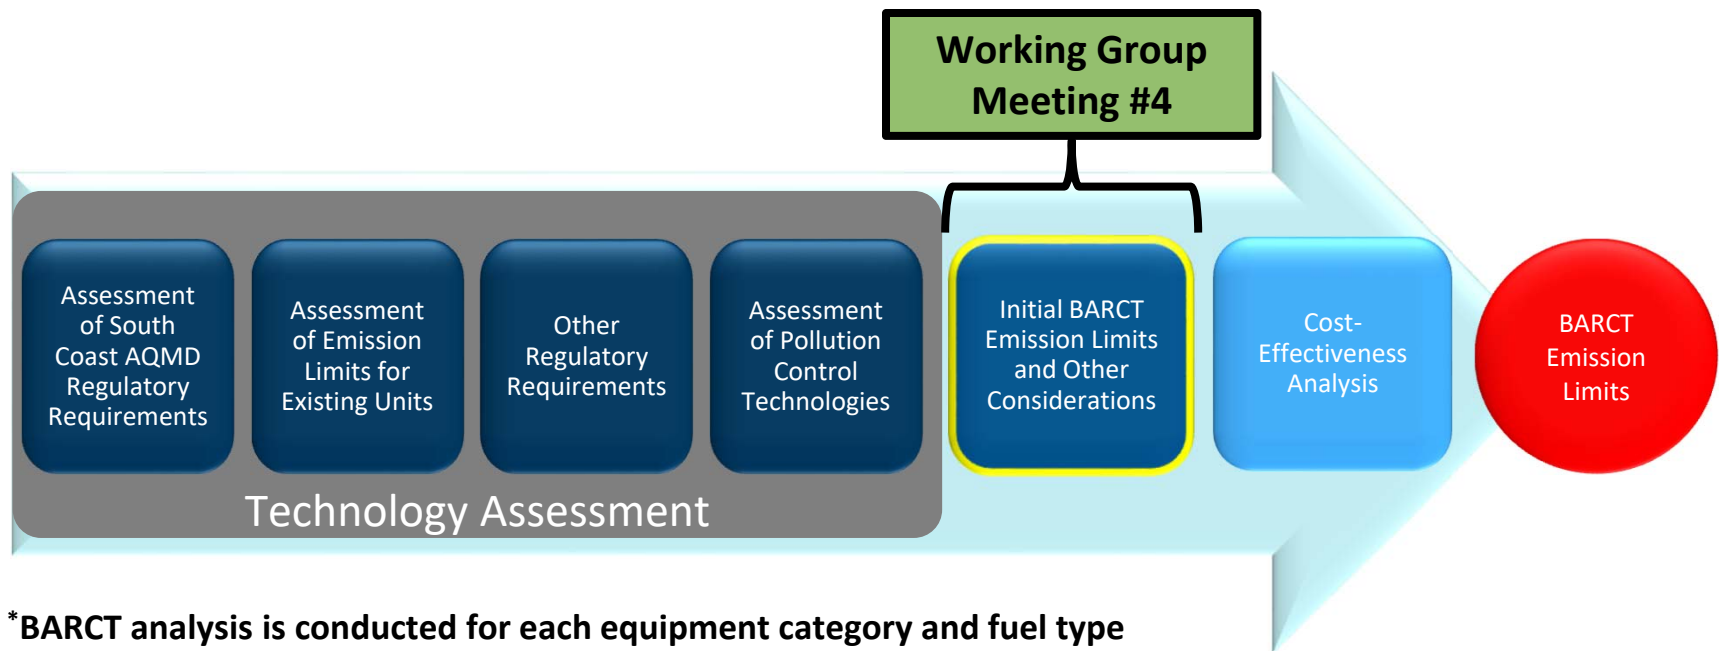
Working Group Meeting #4

Assessment of South Coast AQMD Regulatory Requirements

Assessment of Emission Limits for Existing Units

Other Regulatory Requirements

Assessment of Pollution Control Technologies

Technology Assessment

Initial BARCT Emission Limits and Other Considerations

Cost-Effectiveness Analysis

BARCT Emission Limits

*BARCT analysis is conducted for each equipment category and fuel type